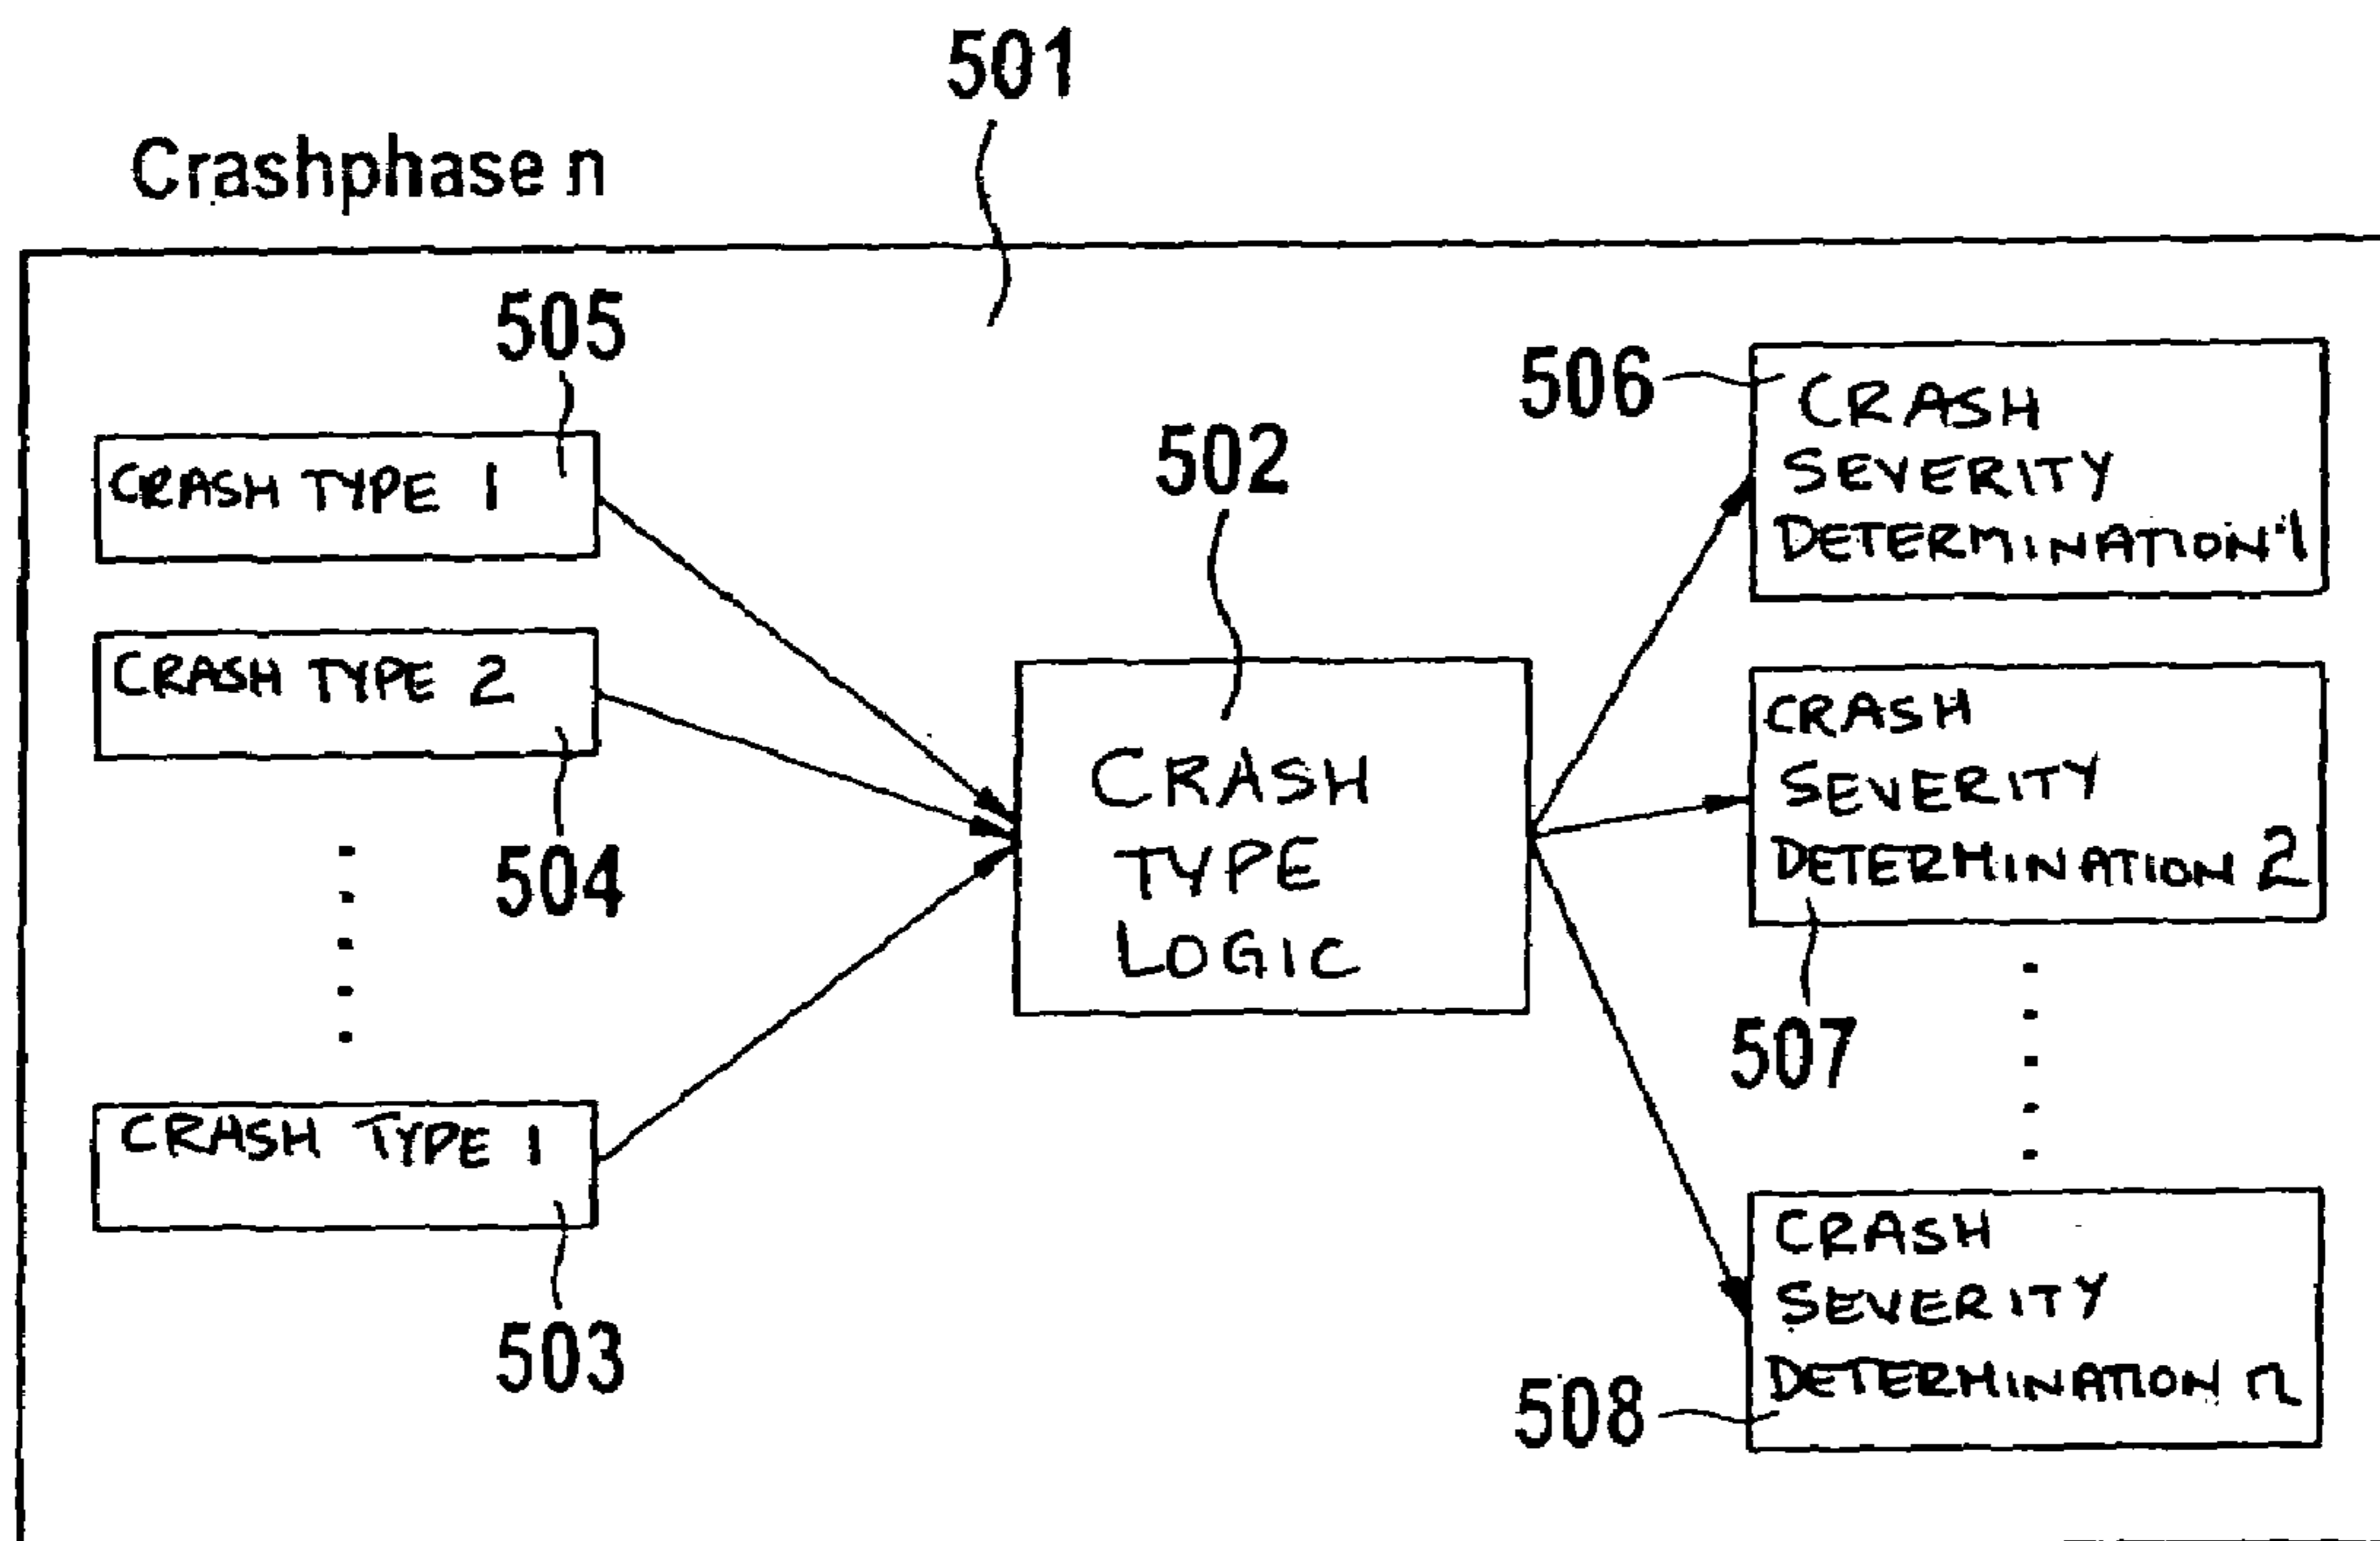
Crashphase n

501

505

CRASH TYPE 1

CRASH TYPE 2

504

CRASH TYPE 1

503

502

CRASH TYPE LOGIC

506

CRASH SEVERITY DETERMINATION 1

CRASH SEVERITY DETERMINATION 2

507

CRASH SEVERITY DETERMINATION n

508